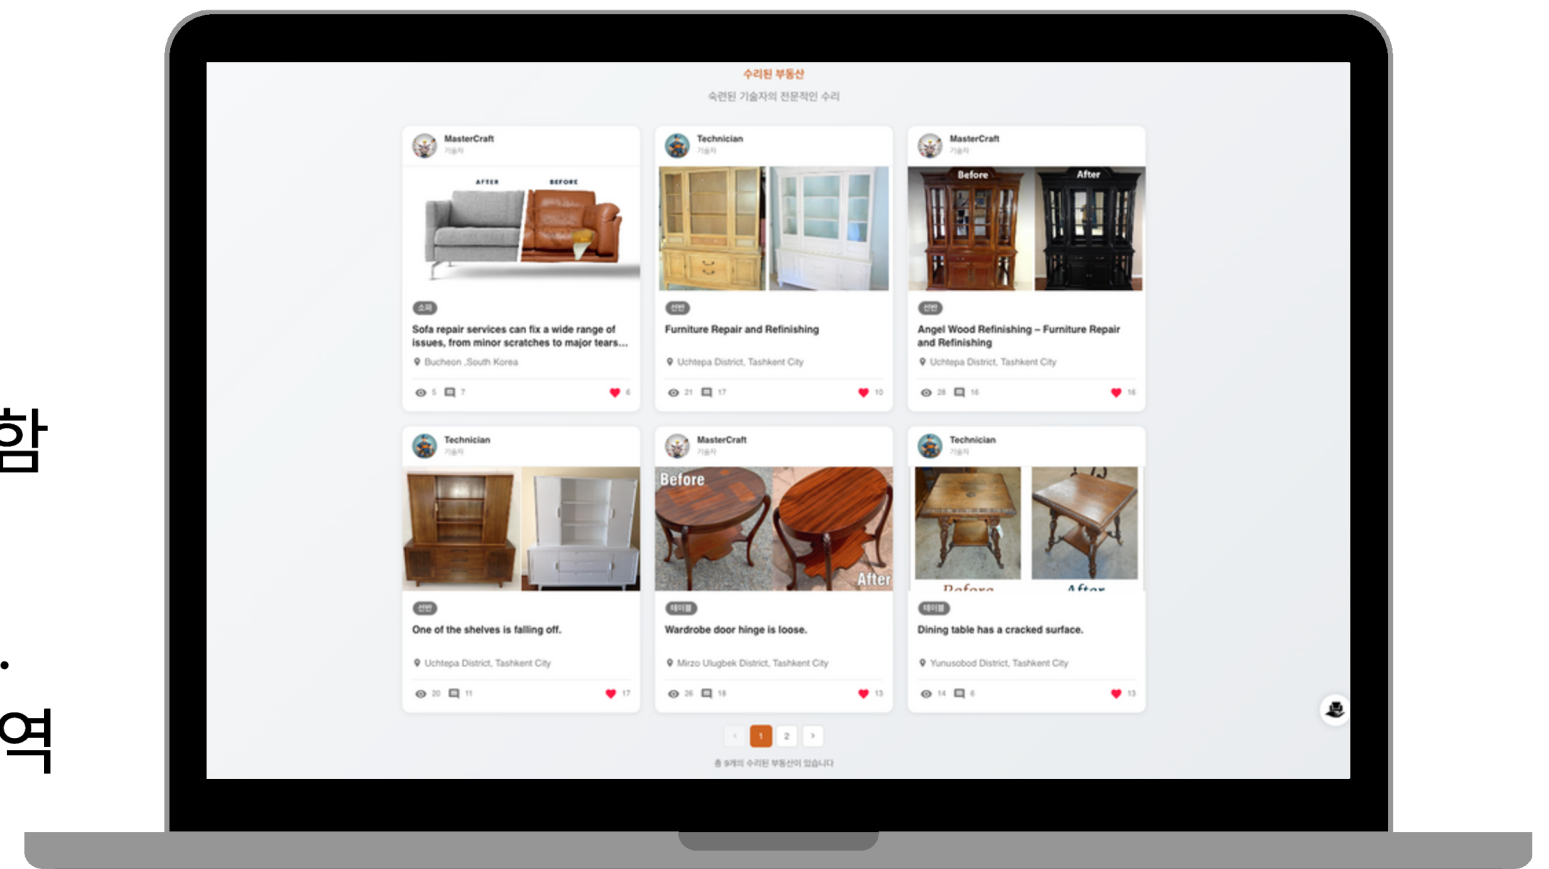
함

•

역

수리된 부동산

숙련된 기술자의 전문적인 수리

MasterCraft
기술자

AFTER BEFORE

소파

Sofa repair services can fix a wide range of issues, from minor scratches to major tears...

Bucheon ,South Korea

5 7 6

Technician
기술자

선반

Furniture Repair and Refinishing

Uchtepa District, Tashkent City

21 17 10

MasterCraft
기술자

Before After

선반

Angel Wood Refinishing – Furniture Repair and Refinishing

Uchtepa District, Tashkent City

28 16 16

Technician
기술자

선반

One of the shelves is falling off.

Uchtepa District, Tashkent City

20 11 17

MasterCraft
기술자

Before After

테이블

Wardrobe door hinge is loose.

Mirzo Ulugbek District, Tashkent City

26 18 13

Technician
기술자

Before After

테이블

Dining table has a cracked surface.

Yunusobod District, Tashkent City

14 6 13

‹ 1 2 ›

총 9개의 수리된 부동산이 있습니다